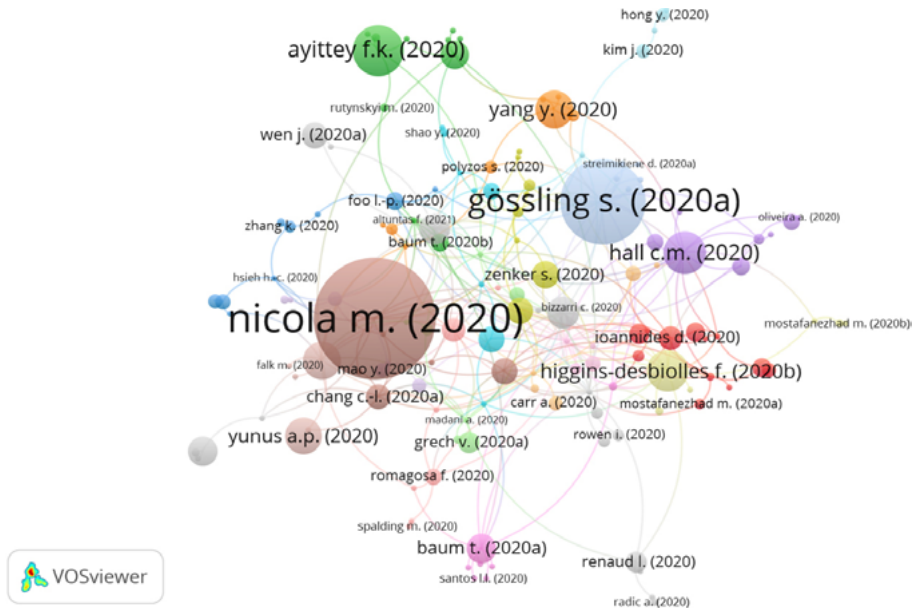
hong y. (2020)
kim j. (2020)
ayittey f.k. (2020)
rutynskyi m. (2020)
yang y. (2020)
wen j. (2020a)
shao y. (2020)
polyzos s. (2020)
streimikiene d. (2020a)
foo l.-p. (2020)
gössling s. (2020a)
zhang k. (2020)
altuntas f. (2021)
oliveira a. (2020)
baum t. (2020b)
hall c.m. (2020)
hsieh h.c. (2020)
zenker s. (2020)
bizzarri c. (2020)
nicola m. (2020)
mostafanezhad m. (2020b)
ioannides d. (2020)
falk m. (2020)
mao y. (2020)
higgins-desbiolles f. (2020b)
chang c.-l. (2020a)
carr a. (2020)
mostafanezhad m. (2020a)
madani a. (2020)
yunus a.p. (2020)
grech v. (2020a)
rowen i. (2020)
romagosa f. (2020)
spalding m. (2020)
baum t. (2020a)
renaud l. (2020)
santos l.l. (2020)
radic a. (2020)
VOSviewer